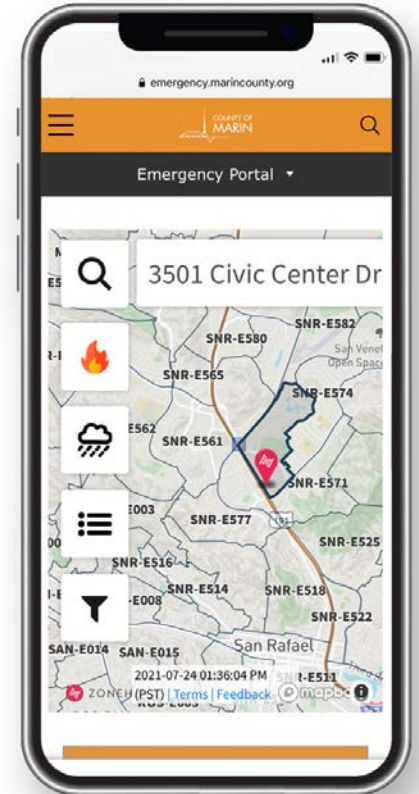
emergency.marincounty.org

COUNTY OF MARIN

Emergency Portal ▾

3501 Civic Center Dr

SNR-E582
SNR-E580
San Venet Open Space
SNR-E565
SNR-E574
E562
SNR-E561
SNR-E571
E003
SNR-E577
101
SNR-E525
SNR-E516
SNR-E514
SNR-E518
E008
SNR-E522
SAN-E014
SAN-E015
San Rafael
SNR-E511

2021-07-24 01:36:04 PM (PST) | Terms | Feedback
ZONEH
mapbox